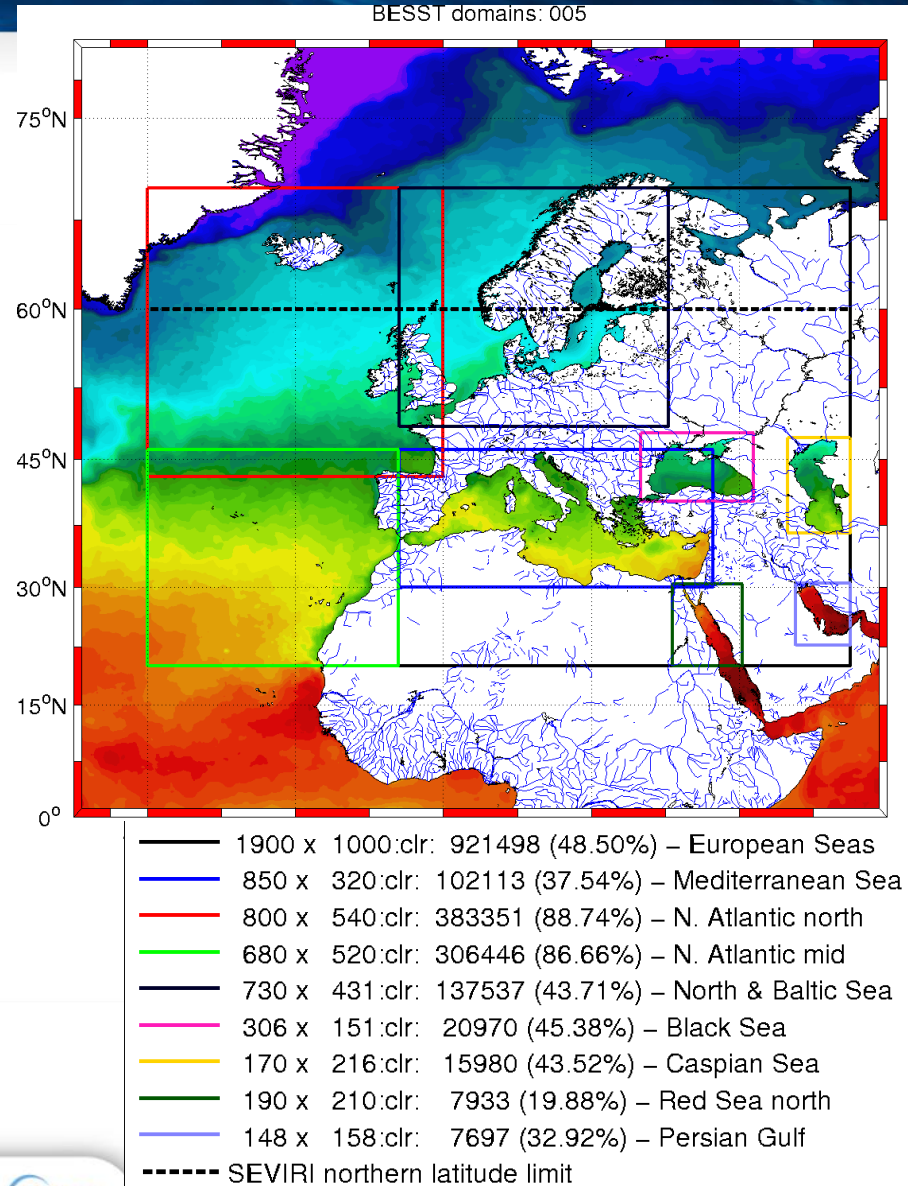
BESST domains: 005

75°N
60°N
45°N
30°N
15°N
0°

1900 x 1000:clr: 921498 (48.50%) – European Seas
850 x 320:clr: 102113 (37.54%) – Mediterranean Sea
800 x 540:clr: 383351 (88.74%) – N. Atlantic north
680 x 520:clr: 306446 (86.66%) – N. Atlantic mid
730 x 431:clr: 137537 (43.71%) – North & Baltic Sea
306 x 151:clr: 20970 (45.38%) – Black Sea
170 x 216:clr: 15980 (43.52%) – Caspian Sea
190 x 210:clr: 7933 (19.88%) – Red Sea north
148 x 158:clr: 7697 (32.92%) – Persian Gulf
SEVIRI northern latitude limit